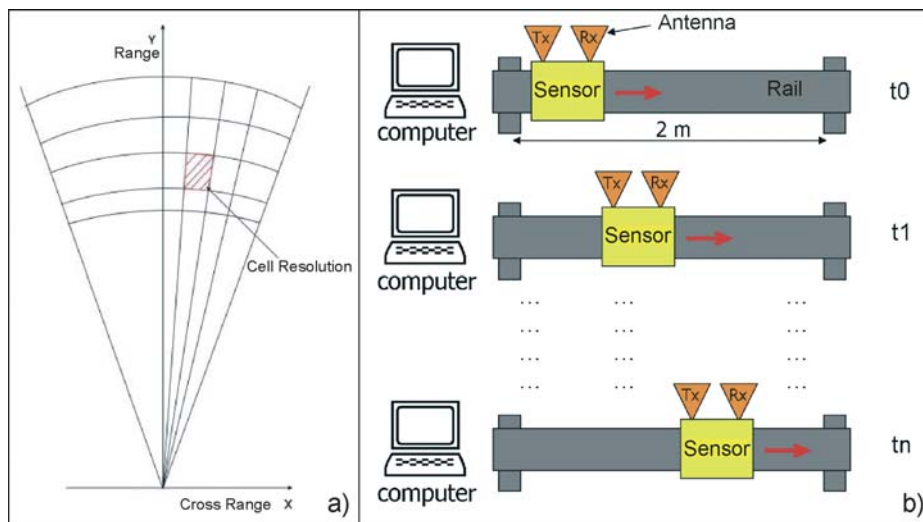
Y
Range

Cell Resolution

Cross Range X

a)

Antenna

Tx Rx

computer

Sensor

Rail

t0

2 m

Tx Rx

computer

Sensor

t1

... ... ...
... ... ...
... ... ...
... ... ...

Tx Rx

computer

Sensor

tn

b)